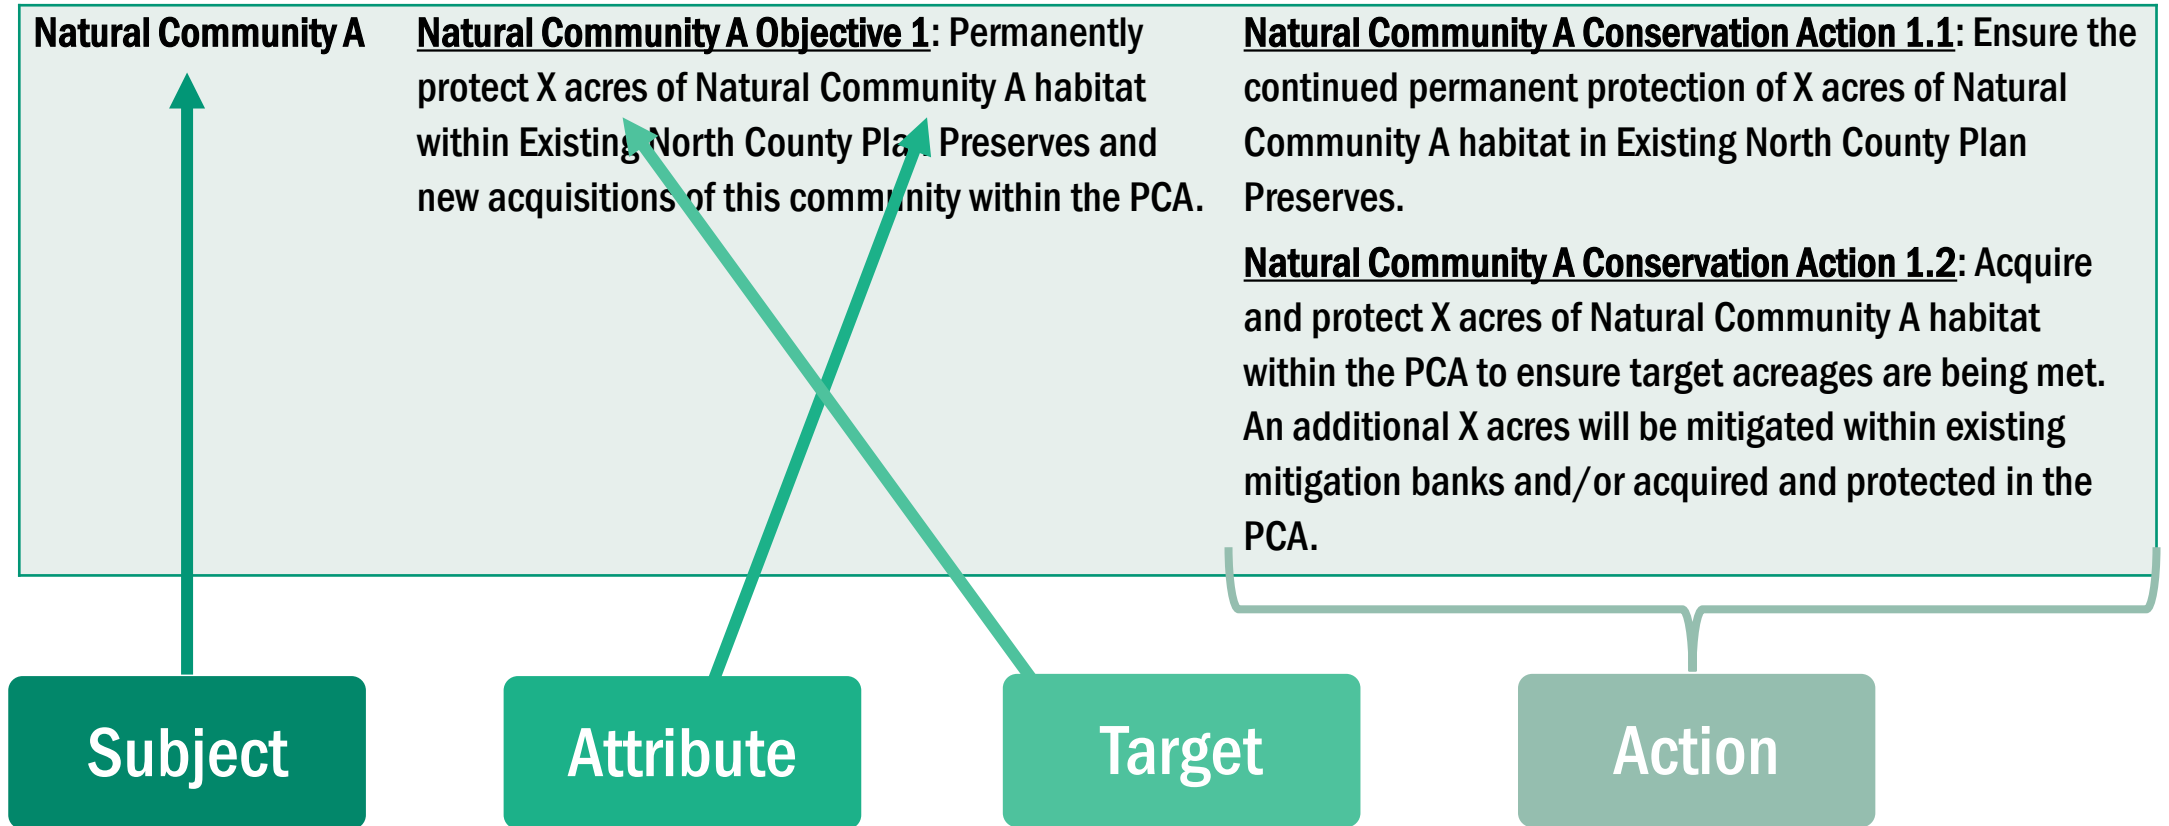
Natural Community A

Natural Community A Objective 1: Permanently protect X acres of Natural Community A habitat within Existing North County Plan Preserves and new acquisitions of this community within the PCA.

Natural Community A Conservation Action 1.1: Ensure the continued permanent protection of X acres of Natural Community A habitat in Existing North County Plan Preserves.

Natural Community A Conservation Action 1.2: Acquire and protect X acres of Natural Community A habitat within the PCA to ensure target acreages are being met. An additional X acres will be mitigated within existing mitigation banks and/or acquired and protected in the PCA.

Subject

Attribute

Target

Action